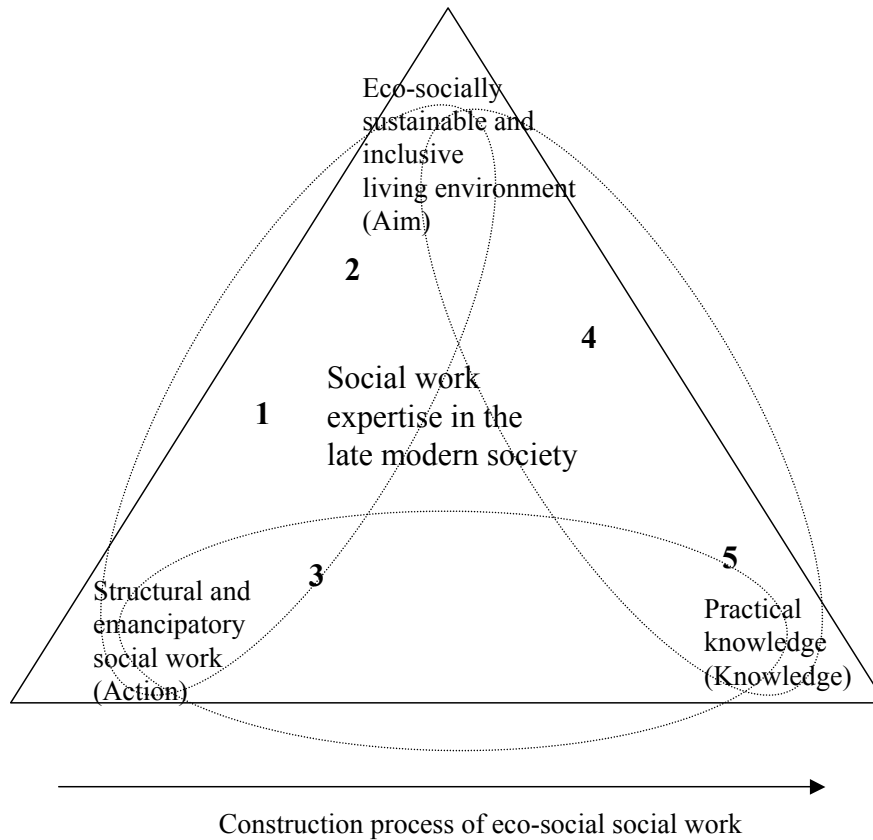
Eco-socially sustainable and inclusive living environment (Aim)

2

4

Social work expertise in the late modern society

1

3

5

Structural and emancipatory social work (Action)

Practical knowledge (Knowledge)

Construction process of eco-social social work